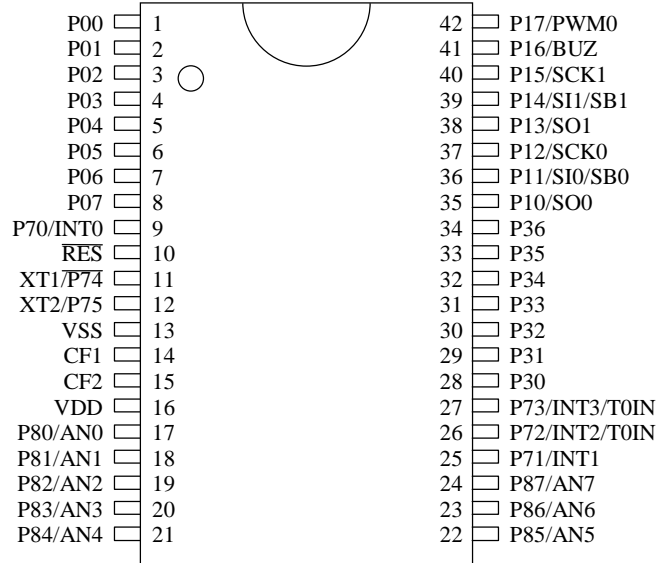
P00 1
P01 2
P02 3
P03 4
P04 5
P05 6
P06 7
P07 8
P70/INT0 9
$\overline{RES}$ 10
XT1/$\overline{P74}$ 11
XT2/P75 12
VSS 13
CF1 14
CF2 15
VDD 16
P80/AN0 17
P81/AN1 18
P82/AN2 19
P83/AN3 20
P84/AN4 21

42 P17/PWM0
41 P16/BUZ
40 P15/SCK1
39 P14/SI1/SB1
38 P13/SO1
37 P12/SCK0
36 P11/SI0/SB0
35 P10/SO0
34 P36
33 P35
32 P34
31 P33
30 P32
29 P31
28 P30
27 P73/INT3/T0IN
26 P72/INT2/T0IN
25 P71/INT1
24 P87/AN7
23 P86/AN6
22 P85/AN5